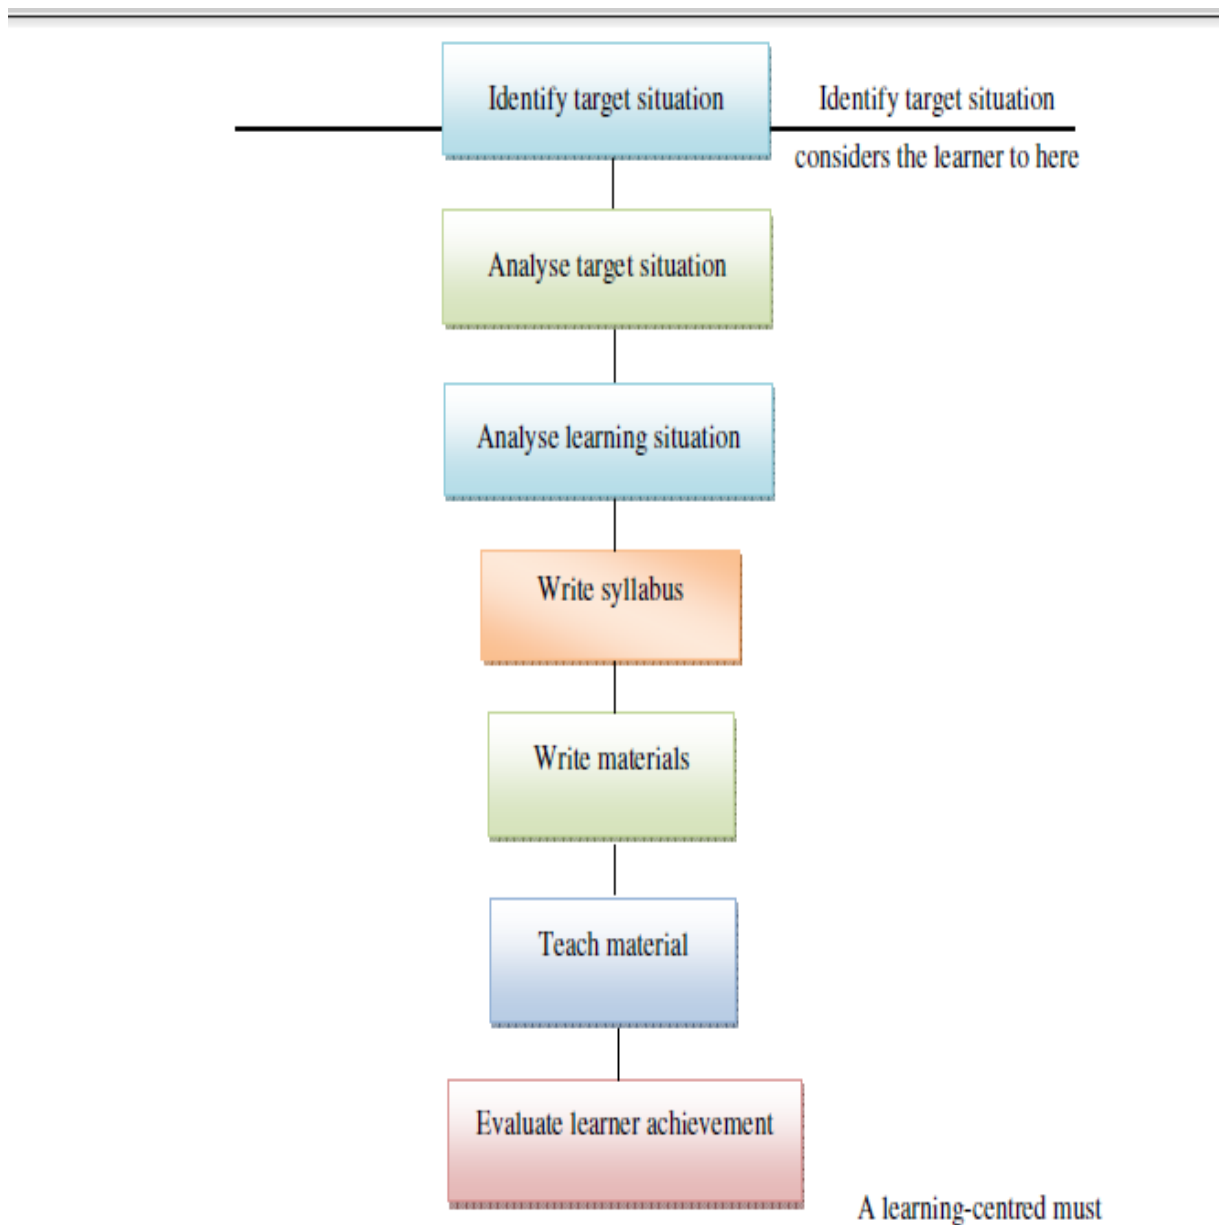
Identify target situation

Identify target situation
considers the learner to here

Analyse target situation

Analyse learning situation

Write syllabus

Write materials

Teach material

Evaluate learner achievement

A learning-centred must